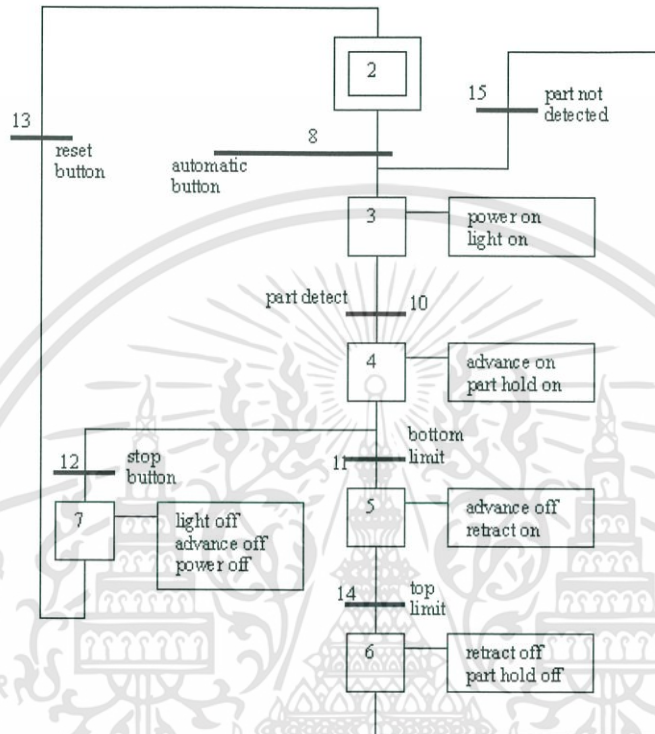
2

15 part not detected

13 reset button

8 automatic button

3 power on light on

part detect 10

4 advance on part hold on

12 stop button

11 bottom limit

7 light off advance off power off

5 advance off retract on

14 top limit

6 retract off part hold off